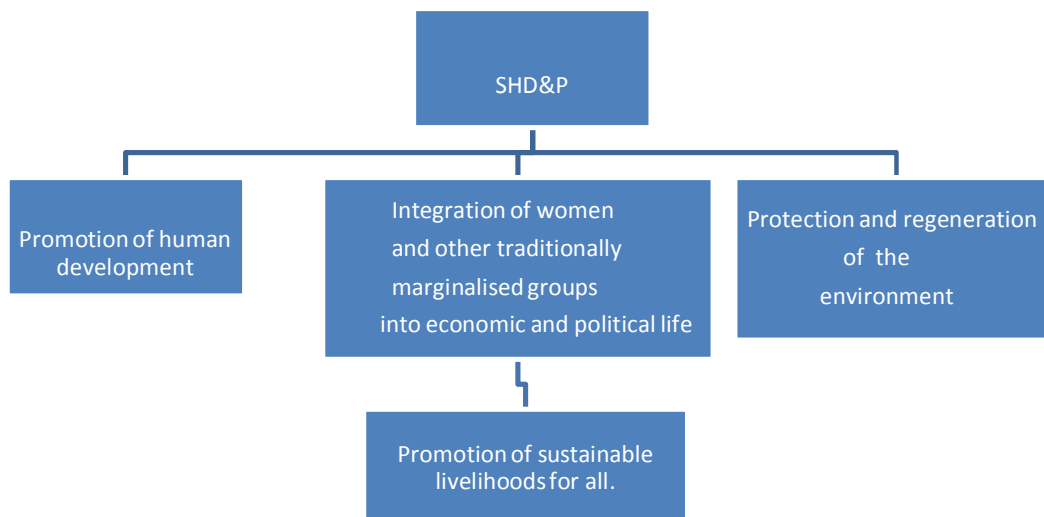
SHD&P

Promotion of human development

Integration of women and other traditionally marginalised groups into economic and political life

Protection and regeneration of the environment

Promotion of sustainable livelihoods for all.